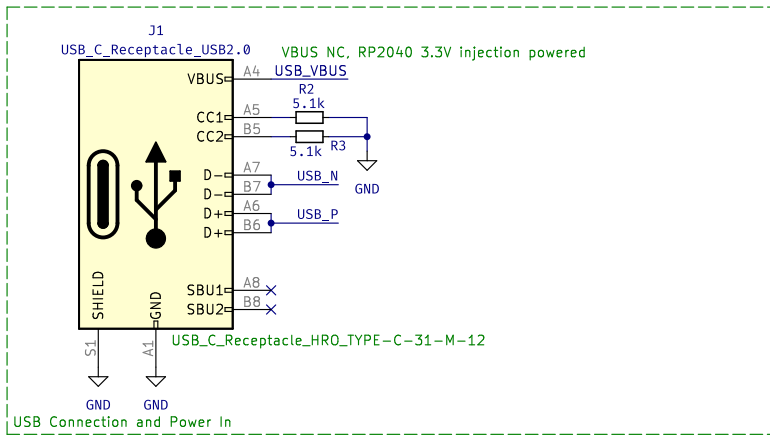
J1
USB_C_Receptacle_USB2.0

VBUS NC, RP2040 3.3V injection powered

VBUS A4 USB_VBUS
R2
5.1k
CC1 A5
CC2 B5
5.1k R3
GND
D− A7
D− B7 USB_N
D+ A6
D+ B6 USB_P
SBU1 A8
SBU2 B8
SHIELD
GND
USB_C_Receptacle_HRO_TYPE-C-31-M-12
S1
A1
GND GND
USB Connection and Power In